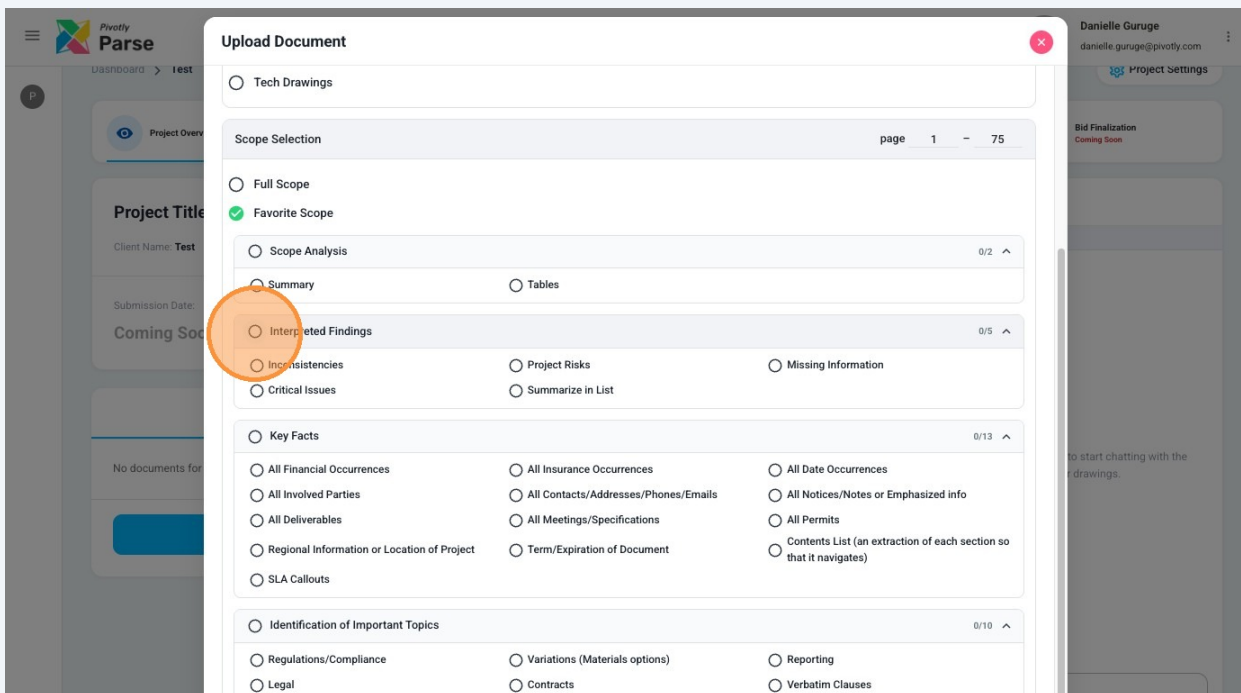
Pivotly
Parse

Dashboard > Test

P

Project Overv

Project Title
Client Name: Test

Submission Date:
Coming Soo

No documents for

Danielle Guruge
danielle.guruge@pivotly.com

Project Settings

Bid Finalization
Coming Soon

to start chatting with the
r drawings.

Upload Document

Tech Drawings

Scope Selection
page 1 – 75

Full Scope
Favorite Scope

Scope Analysis
0/2
Summary
Tables

Interpreted Findings
0/5
Inconsistencies
Project Risks
Missing Information
Critical Issues
Summarize in List

Key Facts
0/13
All Financial Occurrences
All Insurance Occurrences
All Date Occurrences
All Involved Parties
All Contacts/Addresses/Phones/Emails
All Notices/Notes or Emphasized info
All Deliverables
All Meetings/Specifications
All Permits
Regional Information or Location of Project
Term/Expiration of Document
Contents List (an extraction of each section so that it navigates)
SLA Callouts

Identification of Important Topics
0/10
Regulations/Compliance
Variations (Materials options)
Reporting
Legal
Contracts
Verbatim Clauses